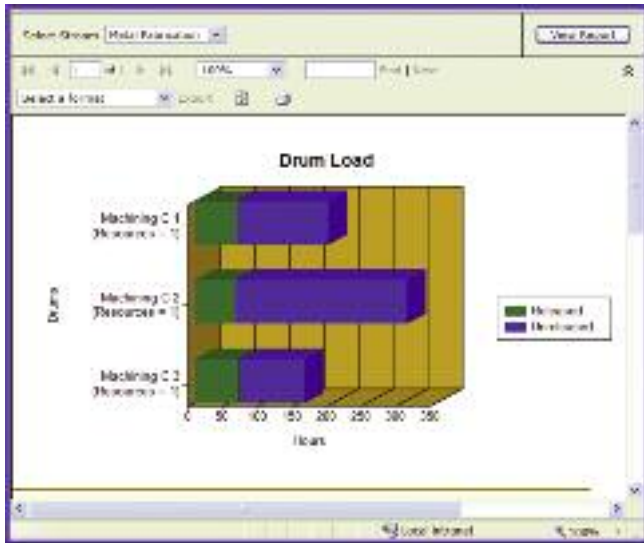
Select Stream: Metal Fabrication

View Report

100%

Find | Next

Select a format

Export

Drum Load

Machining C 1 (Resources = 1)

Machining C 2 (Resources = 1)

Machining C 3 (Resources = 1)

Drums

0 50 100 150 200 250 300 350

Hours

Released

Unreleased

Local intranet

100%